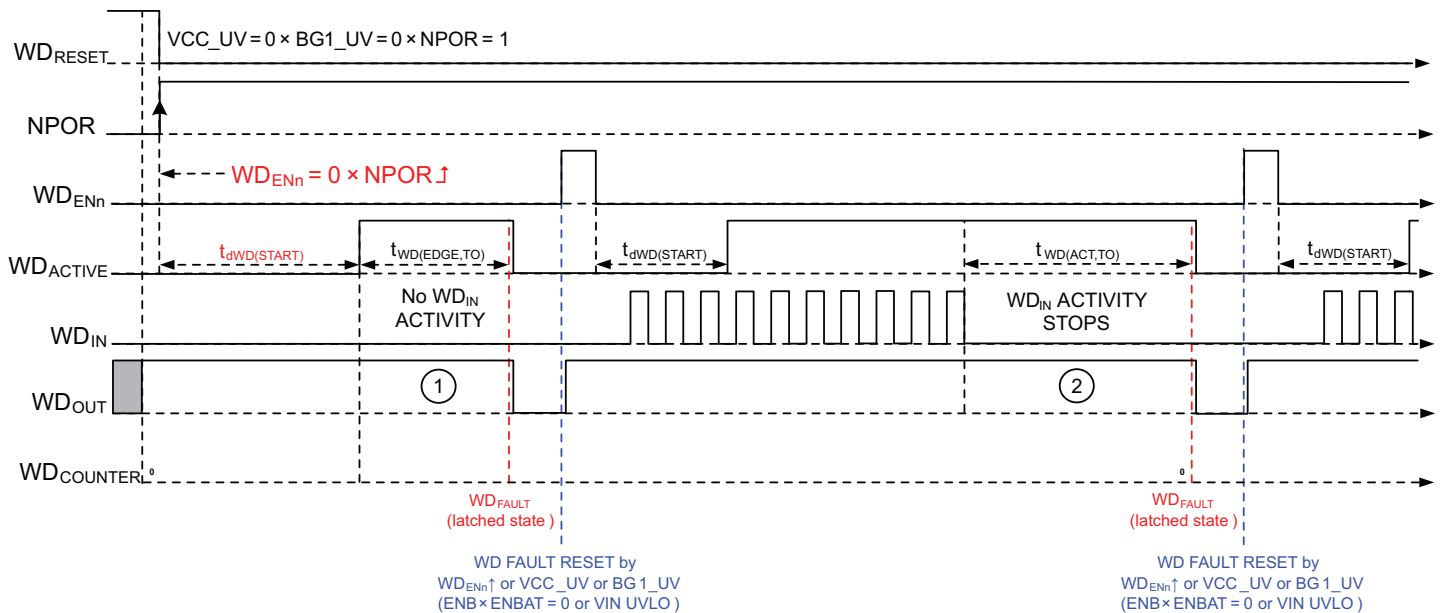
$WD_{RESET}$

VCC_UV = 0 × BG1_UV = 0 × NPOR = 1

NPOR

$WD_{ENn}$ = 0 × NPOR ↥

$WD_{ENn}$

$WD_{ACTIVE}$

$t_{dWD(START)}$

$t_{WD(EDGE,TO)}$

$t_{dWD(START)}$

$t_{WD(ACT,TO)}$

$t_{dWD(START)}$

$WD_{IN}$

No $WD_{IN}$ ACTIVITY

$WD_{IN}$ ACTIVITY STOPS

$WD_{OUT}$

1

2

$WD_{COUNTER}$

0

0

$WD_{FAULT}$ (latched state )

$WD_{FAULT}$ (latched state )

WD FAULT RESET by $WD_{ENn}$↑ or VCC_UV or BG1_UV (ENB× ENBAT = 0 or VIN UVLO )

WD FAULT RESET by $WD_{ENn}$↑ or VCC_UV or BG1_UV (ENB× ENBAT = 0 or VIN UVLO )